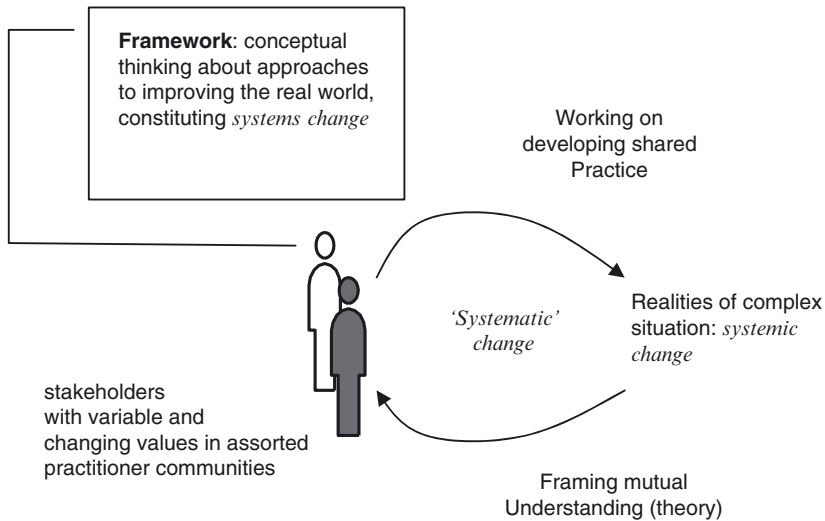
**Framework**: conceptual thinking about approaches to improving the real world, constituting *systems change*

Working on developing shared Practice

Realities of complex situation: *systemic change*

*'Systematic' change*

stakeholders with variable and changing values in assorted practitioner communities

Framing mutual Understanding (theory)